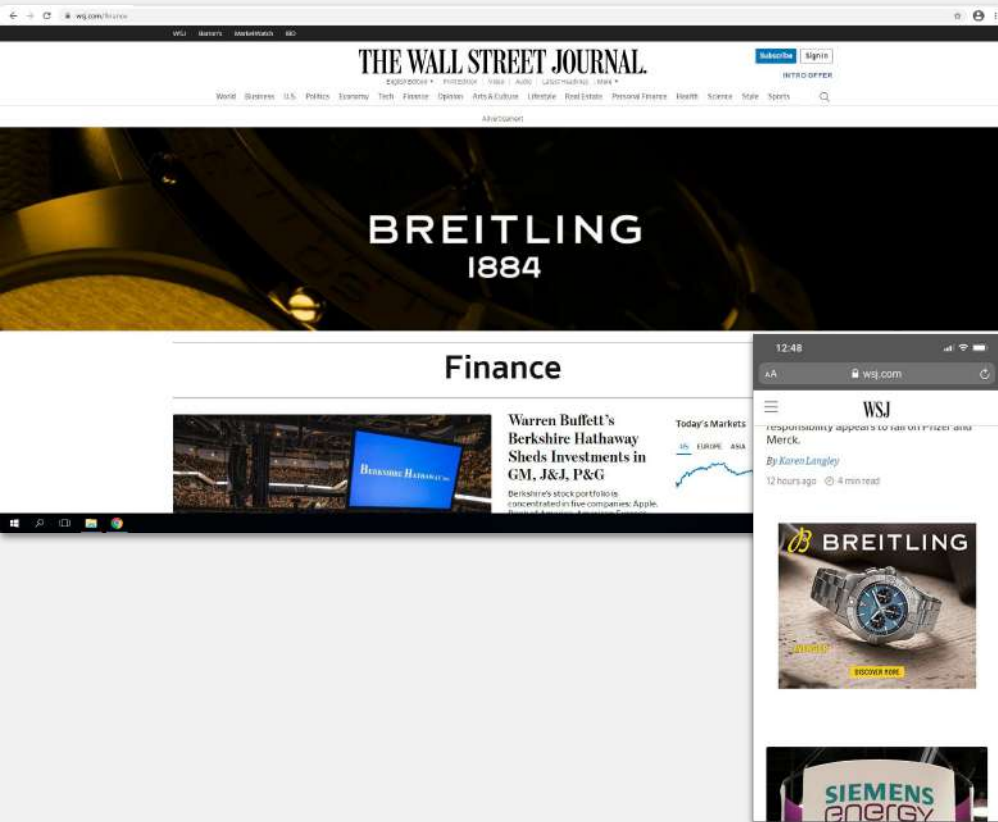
wsj.com/finance

WSJ Barron's MarketWatch IBD

THE WALL STREET JOURNAL.

Subscribe Sign In

INTRO OFFER

Explore Now ▾ Print Edition Video Audio Latest Headlines More ▾

World Business U.S. Politics Economy Tech Finance Opinion Arts & Culture Lifestyle Real Estate Personal Finance Health Science Style Sports

Advertisement

BREITLING
1884

Finance

Berkshire Hathaway

Warren Buffett's Berkshire Hathaway Sheds Investments in GM, J&J, P&G

Berkshire's stock portfolio is concentrated in five companies: Apple, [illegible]

Today's Markets

US EUROPE ASIA

12:48

AA wsj.com

WSJ

responsibility appears to fall on Pfizer and Merck.

By Karen Langley

12 hours ago 4 min read

BREITLING

DISCOVER MORE

SIEMENS
energy